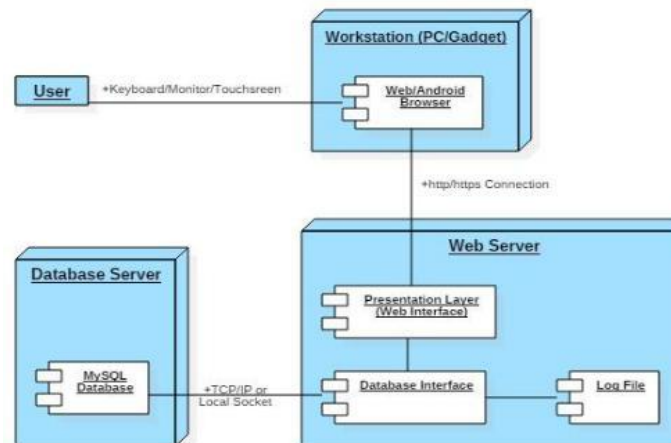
Workstation (PC/Gadget)

User

+Keyboard/Monitor/Touchsreen

Web/Android Browser

+http/https Connection

Web Server

Database Server

Presentation Layer (Web Interface)

MySQL Database

+TCP/IP or Local Socket

Database Interface

Log File